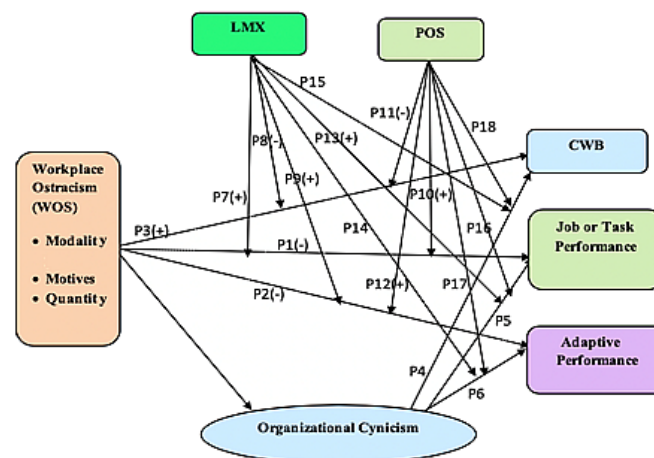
LMX

POS

Workplace Ostracism (WOS)

• Modality

• Motives

• Quantity

CWB

Job or Task Performance

Adaptive Performance

Organizational Cynicism

P15

P11(-)

P18

P8(-)

P13(+)

P9(+)

P7(+)

P10(+)

P3(+)

P14

P16

P1(-)

P12(+)

P17

P2(-)

P5

P4

P6